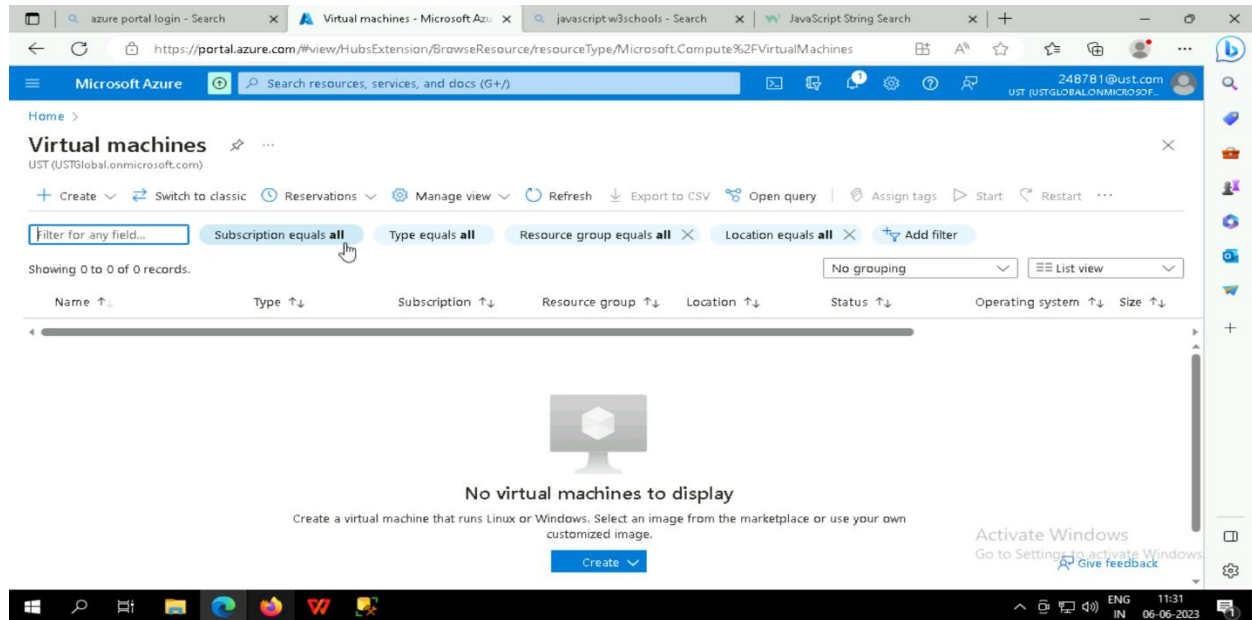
azure portal login - Search | Virtual machines - Microsoft Azu | javascript w3schools - Search | JavaScript String Search

https://portal.azure.com/#view/HubsExtension/BrowseResource/resourceType/Microsoft.Compute%2FVirtualMachines

Microsoft Azure | Search resources, services, and docs (G+/) | 248781@ust.com UST (USTGLOBAL.ONMICROSOF...

Home >

Virtual machines
UST (USTGlobal.onmicrosoft.com)

+ Create | Switch to classic | Reservations | Manage view | Refresh | Export to CSV | Open query | Assign tags | Start | Restart | ···

Filter for any field... | Subscription equals **all** | Type equals **all** | Resource group equals **all** | Location equals **all** | Add filter

Showing 0 to 0 of 0 records.

No grouping | List view

| Name ↑↓ | Type ↑↓ | Subscription ↑↓ | Resource group ↑↓ | Location ↑↓ | Status ↑↓ | Operating system ↑↓ | Size ↑↓ |
|---|---|---|---|---|---|---|---|

No virtual machines to display

Create a virtual machine that runs Linux or Windows. Select an image from the marketplace or use your own customized image.

Create

Activate Windows
Go to Settings to activate Windows.

Give feedback

ENG IN 11:31 06-06-2023